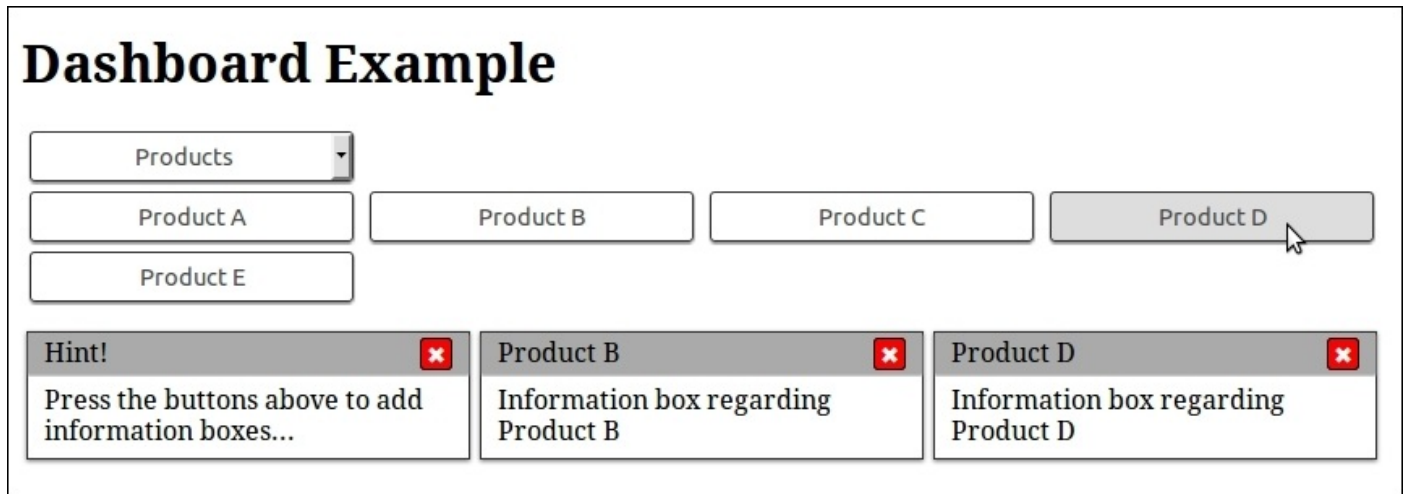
# Dashboard Example

Products

Product A

Product B

Product C

Product D

Product E

Hint!

Press the buttons above to add information boxes...

Product B

Information box regarding Product B

Product D

Information box regarding Product D